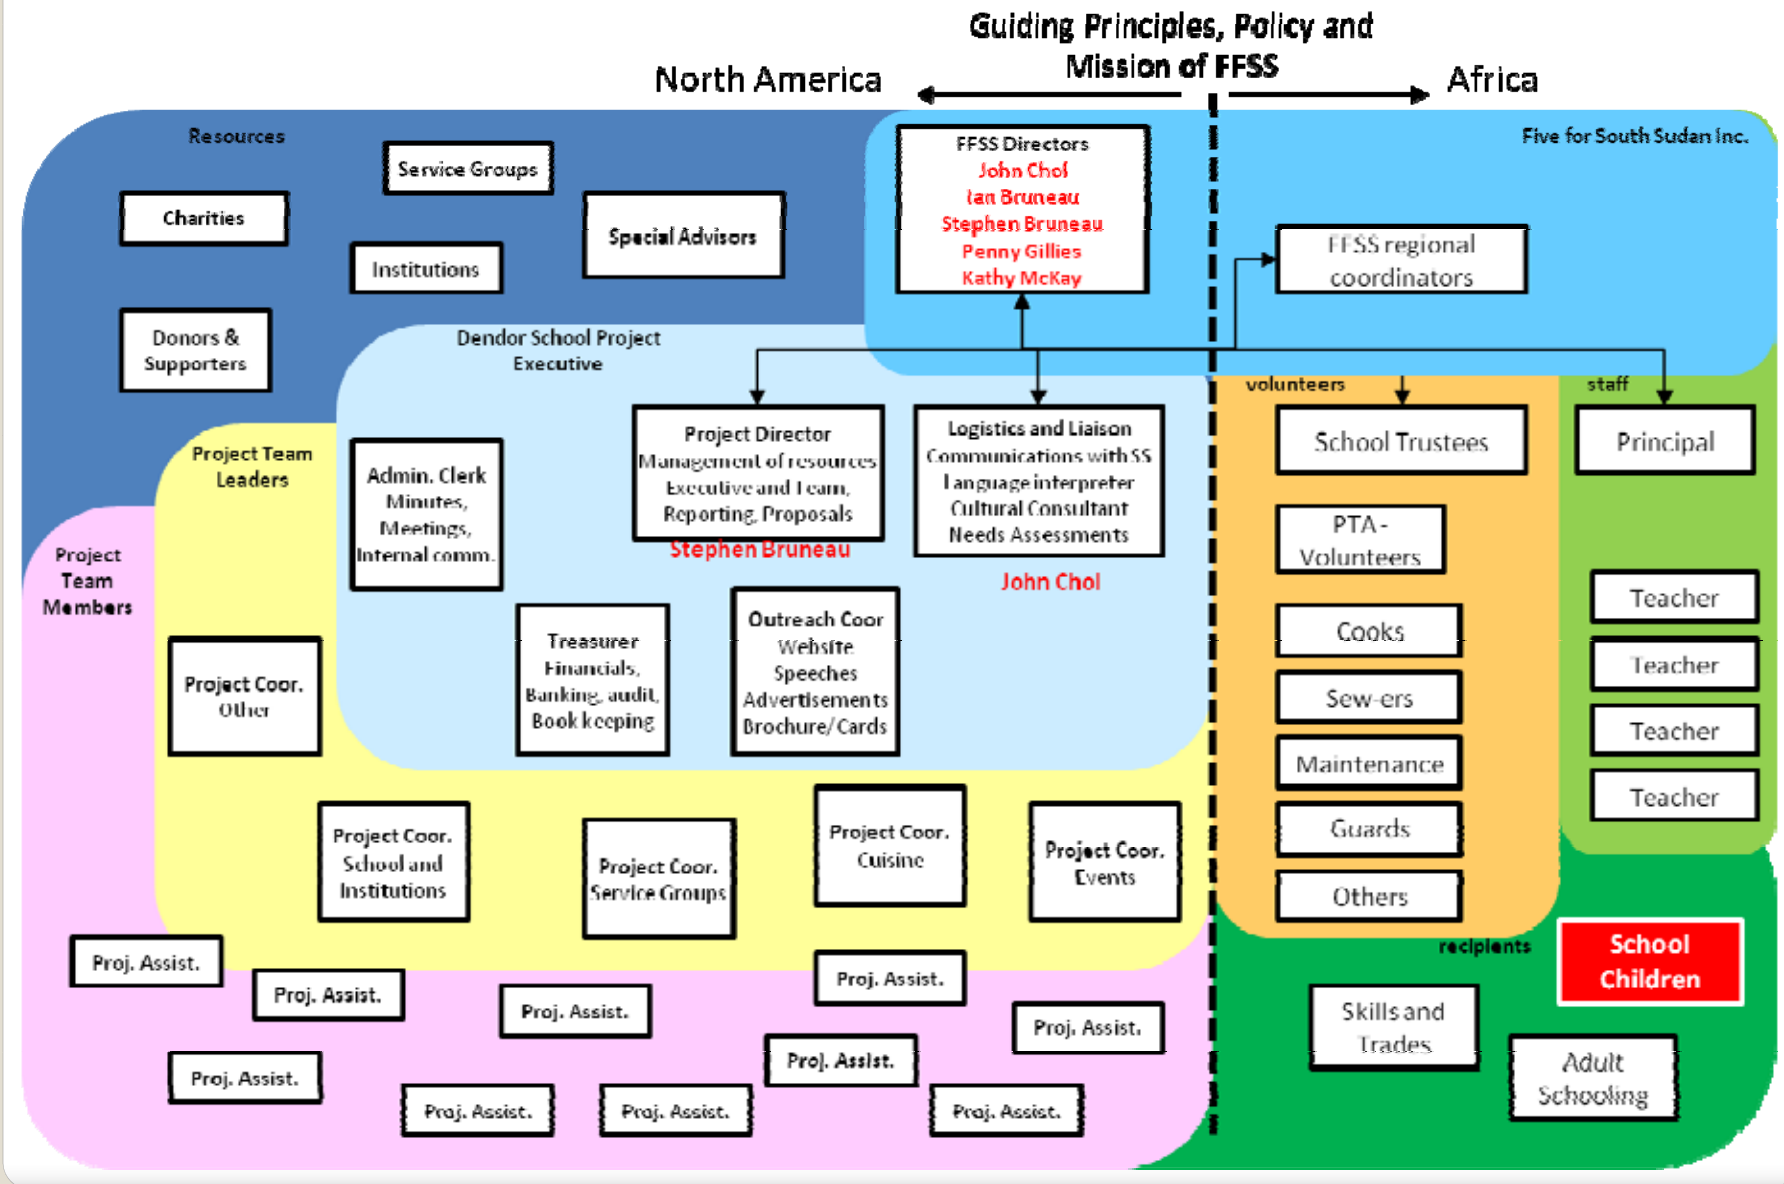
Guiding Principles, Policy and Mission of FFSS

North America

Africa

Resources

Service Groups

Charities

Institutions

Special Advisors

Donors & Supporters

FFSS Directors
John Chol
Ian Bruneau
Stephen Bruneau
Penny Gillies
Kathy McKay

Five for South Sudan Inc.

FFSS regional coordinators

Dendor School Project Executive

Project Team Leaders

Project Team Members

Admin. Clerk
Minutes,
Meetings,
Internal comm.

Project Director
Management of resources
Executive and Team,
Reporting, Proposals
Stephen Bruneau

Logistics and Liaison
Communications with SS
Language interpreter
Cultural Consultant
Needs Assessments
John Chol

volunteers

staff

School Trustees

Principal

PTA - Volunteers

Project Coor. Other

Treasurer
Financials,
Banking, audit,
Book keeping

Outreach Coor
Website
Speeches
Advertisements
Brochure/Cards

Cooks

Sew-ers

Maintenance

Guards

Others

Teacher

Teacher

Teacher

Teacher

Project Coor. School and Institutions

Project Coor. Service Groups

Project Coor. Cuisine

Project Coor. Events

recipients

School Children

Proj. Assist.

Proj. Assist.

Proj. Assist.

Proj. Assist.

Proj. Assist.

Proj. Assist.

Proj. Assist.

Proj. Assist.

Proj. Assist.

Proj. Assist.

Skills and Trades

Adult Schooling